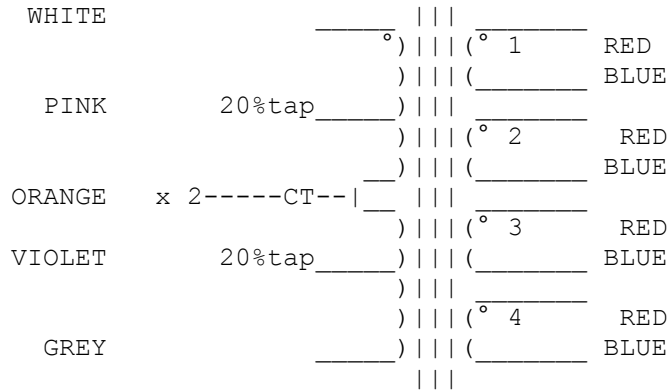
WHITE _____ ||| _______
°)|||(° 1 RED
)|||(_______ BLUE
PINK 20%tap_____)||| _______
)|||(° 2 RED
__)|||(_______ BLUE
ORANGE x 2-----CT--|__ ||| _______
)|||(° 3 RED
VIOLET 20%tap_____)|||(_______ BLUE
)||| _______
)|||(° 4 RED
GREY _____)|||(_______ BLUE
|||